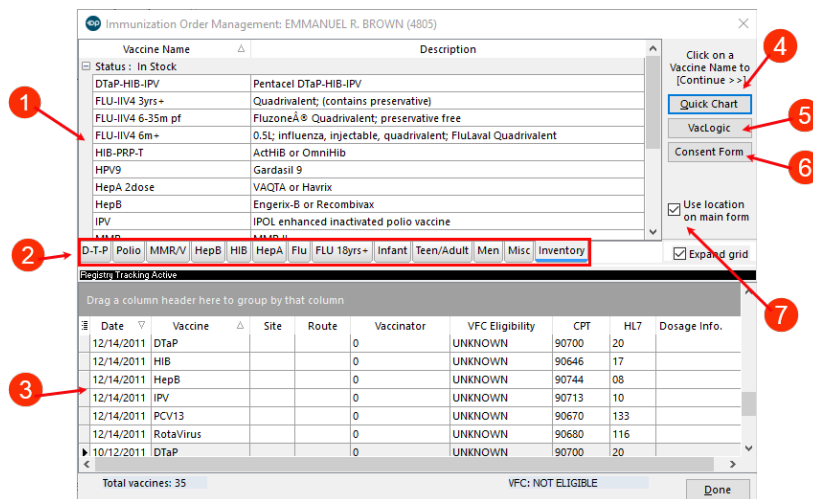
Immunization Order Management: EMMANUEL R. BROWN (4805)

| Vaccine Name | Description |
|---|---|
| Status : In Stock | |
| DTaP-HIB-IPV | Pentacel DTaP-HIB-IPV |
| FLU-IIV4 3yrs+ | Quadrivalent; (contains preservative) |
| FLU-IIV4 6-35m pf | FluzoneÂ® Quadrivalent; preservative free |
| FLU-IIV4 6m+ | 0.5L; influenza, injectable, quadrivalent; FluLaval Quadrivalent |
| HIB-PRP-T | ActHIB or OmniHib |
| HPV9 | Gardasil 9 |
| HepA 2dose | VAQTA or Havrix |
| HepB | Engerix-B or Recombivax |
| IPV | IPOL enhanced inactivated polio vaccine |

Click on a Vaccine Name to [Continue >>]

Quick Chart

VacLogic

Consent Form

Use location on main form

D-T-P Polio MMR/V HepB HIB HepA Flu FLU 18yrs+ Infant Teen/Adult Men Misc Inventory

Expand grid

Registry Tracking Active

Drag a column header here to group by that column

| Date | Vaccine | Site | Route | Vaccinator | VFC Eligibility | CPT | HL7 | Dosage Info. |
|---|---|---|---|---|---|---|---|---|
| 12/14/2011 | DTaP | | | 0 | UNKNOWN | 90700 | 20 | |
| 12/14/2011 | HIB | | | 0 | UNKNOWN | 90646 | 17 | |
| 12/14/2011 | HepB | | | 0 | UNKNOWN | 90744 | 08 | |
| 12/14/2011 | IPV | | | 0 | UNKNOWN | 90713 | 10 | |
| 12/14/2011 | PCV13 | | | 0 | UNKNOWN | 90670 | 133 | |
| 12/14/2011 | RotaVirus | | | 0 | UNKNOWN | 90680 | 116 | |
| 10/12/2011 | DTaP | | | 0 | UNKNOWN | 90700 | 20 | |

Total vaccines: 35

VFC: NOT ELIGIBLE

Done

1 2 3 4 5 6 7